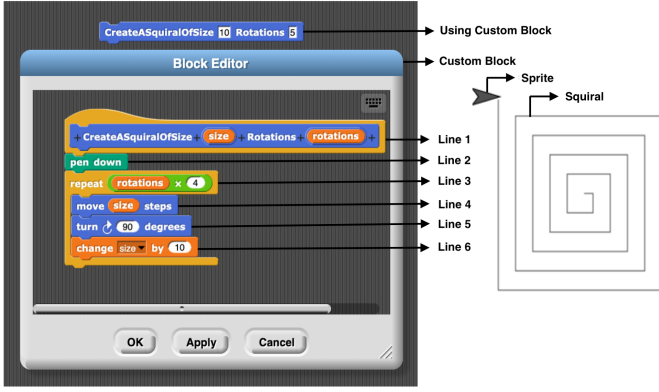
CreateASquiralOfSize 10 Rotations 5
Using Custom Block

Block Editor
Custom Block

+CreateASquiralOfSize+ size +Rotations+ rotations +
Line 1

pen down
Line 2

repeat rotations x 4
Line 3

move size steps
Line 4

turn ↻ 90 degrees
Line 5

change size ▾ by 10
Line 6

OK
Apply
Cancel

Sprite
Squiral